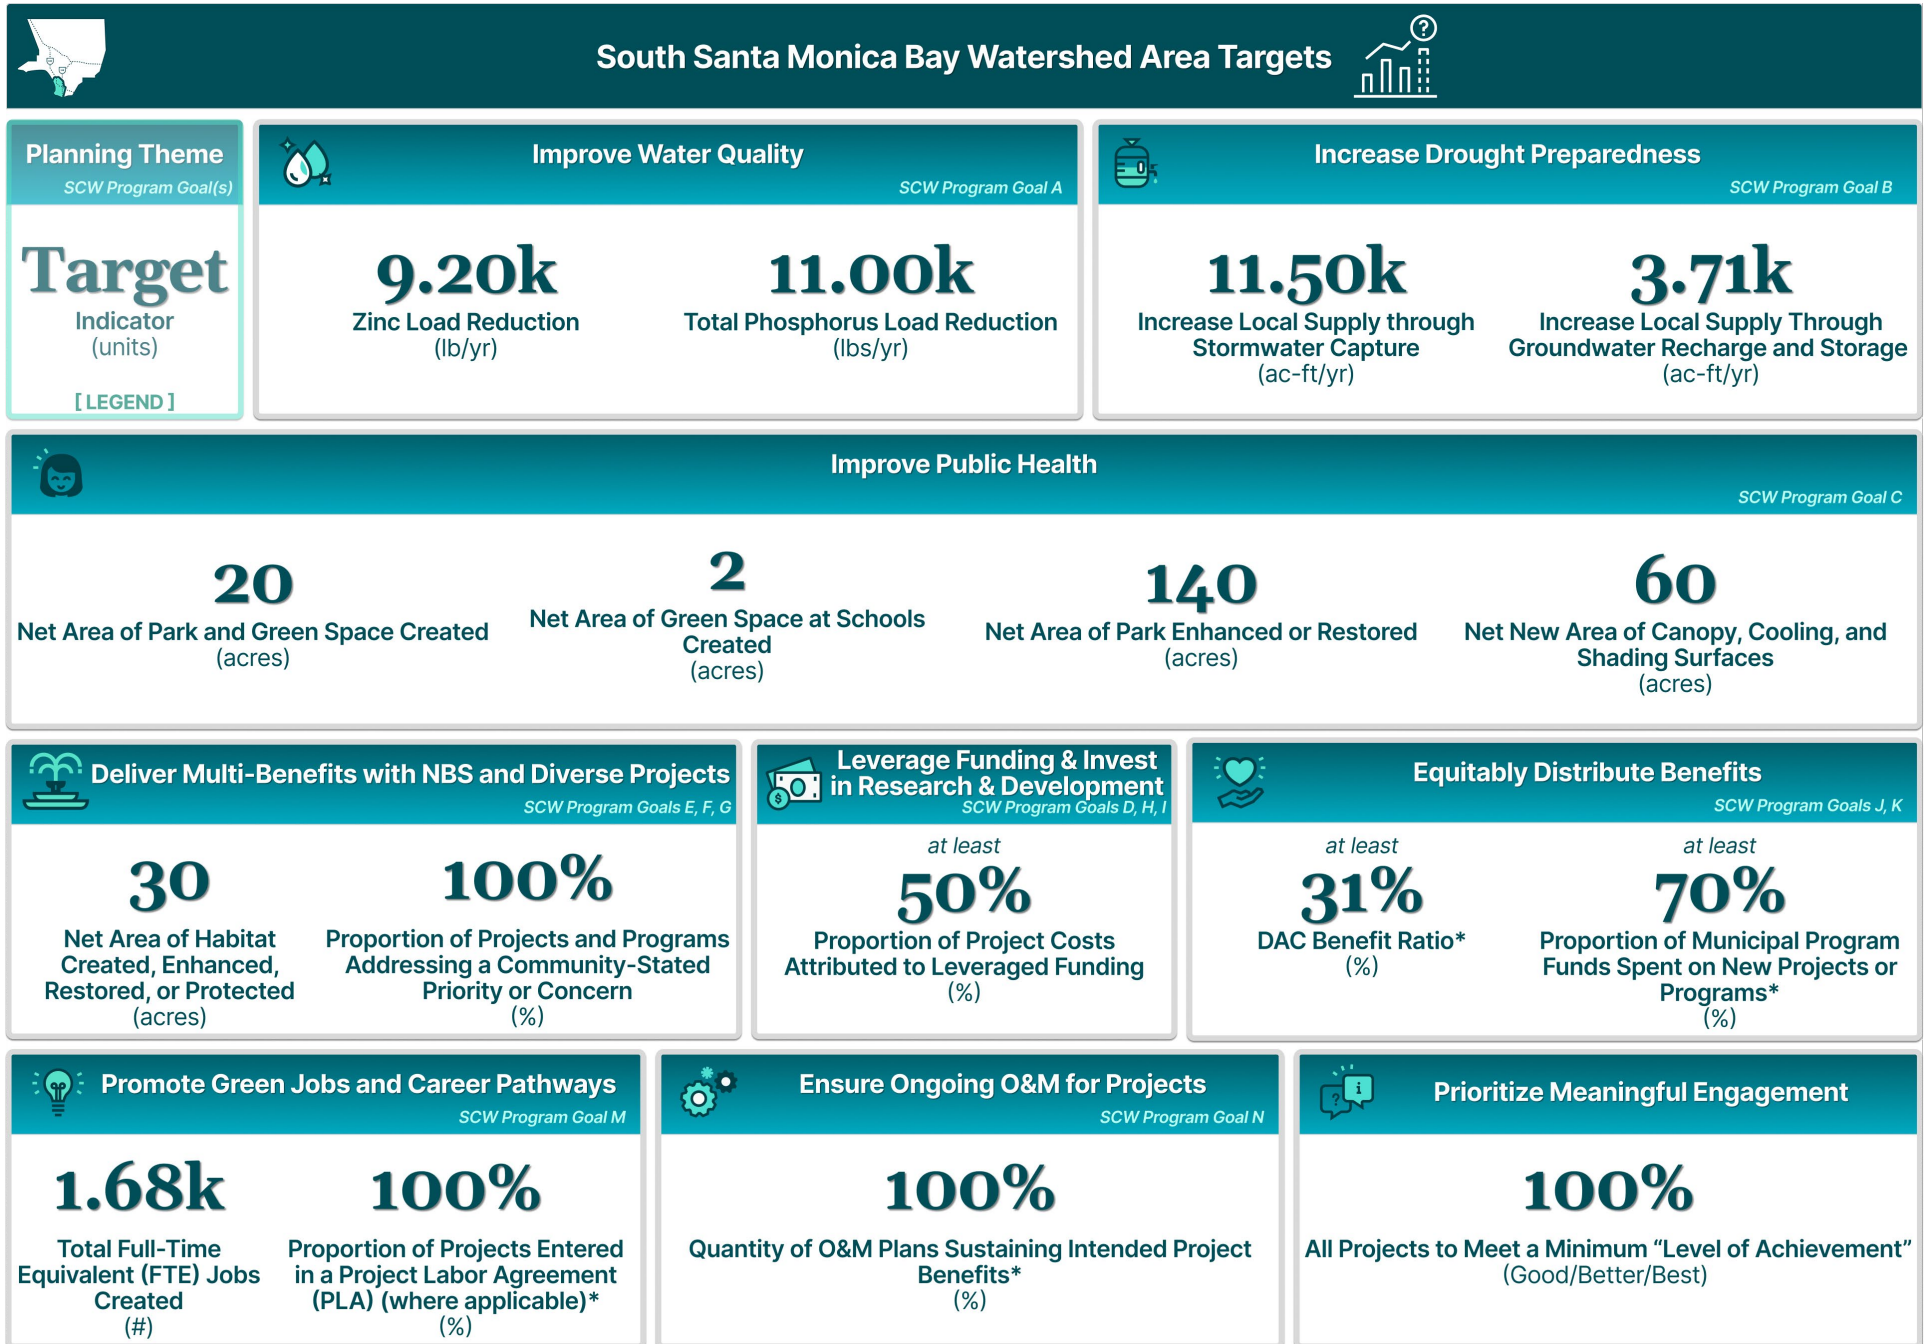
South Santa Monica Bay Watershed Area Targets

Planning Theme
SCW Program Goal(s)

Target
Indicator
(units)

[ LEGEND ]

Improve Water Quality
SCW Program Goal A

9.20k
Zinc Load Reduction
(lb/yr)

11.00k
Total Phosphorus Load Reduction
(lbs/yr)

Increase Drought Preparedness
SCW Program Goal B

11.50k
Increase Local Supply through Stormwater Capture
(ac-ft/yr)

3.71k
Increase Local Supply Through Groundwater Recharge and Storage
(ac-ft/yr)

Improve Public Health
SCW Program Goal C

20
Net Area of Park and Green Space Created
(acres)

2
Net Area of Green Space at Schools Created
(acres)

140
Net Area of Park Enhanced or Restored
(acres)

60
Net New Area of Canopy, Cooling, and Shading Surfaces
(acres)

Deliver Multi-Benefits with NBS and Diverse Projects
SCW Program Goals E, F, G

30
Net Area of Habitat Created, Enhanced, Restored, or Protected
(acres)

100%
Proportion of Projects and Programs Addressing a Community-Stated Priority or Concern
(%)

Leverage Funding & Invest in Research & Development
SCW Program Goals D, H, I

at least
50%
Proportion of Project Costs Attributed to Leveraged Funding
(%)

Equitably Distribute Benefits
SCW Program Goals J, K

at least
31%
DAC Benefit Ratio*
(%)

at least
70%
Proportion of Municipal Program Funds Spent on New Projects or Programs*
(%)

Promote Green Jobs and Career Pathways
SCW Program Goal M

1.68k
Total Full-Time Equivalent (FTE) Jobs Created
(#)

100%
Proportion of Projects Entered in a Project Labor Agreement (PLA) (where applicable)*
(%)

Ensure Ongoing O&M for Projects
SCW Program Goal N

100%
Quantity of O&M Plans Sustaining Intended Project Benefits*
(%)

Prioritize Meaningful Engagement

100%
All Projects to Meet a Minimum “Level of Achievement”
(Good/Better/Best)